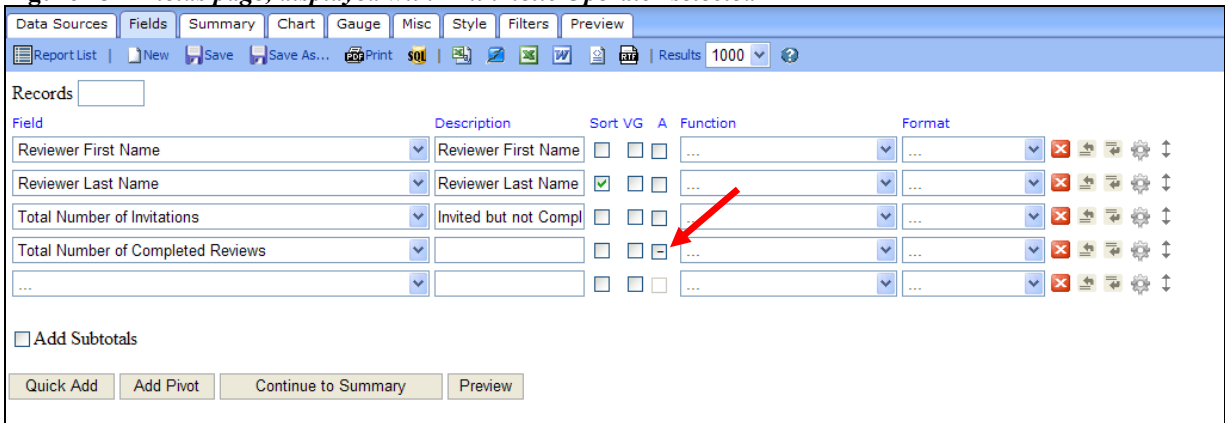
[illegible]

Data Sources | Fields | Summary | Chart | Gauge | Misc | Style | Filters | Preview

Report List | New | Save | Save As... | Print | SQL | | Results 1000 | ?

Records

| Field | Description | Sort | VG | A | Function | Format |
|---|---|---|---|---|---|---|
| Reviewer First Name | Reviewer First Name | | | | ... | ... |
| Reviewer Last Name | Reviewer Last Name | ✓ | | | ... | ... |
| Total Number of Invitations | Invited but not Compl | | | | ... | ... |
| Total Number of Completed Reviews | | | | − | ... | ... |
| ... | | | | | ... | ... |

Add Subtotals

Quick Add | Add Pivot | Continue to Summary | Preview